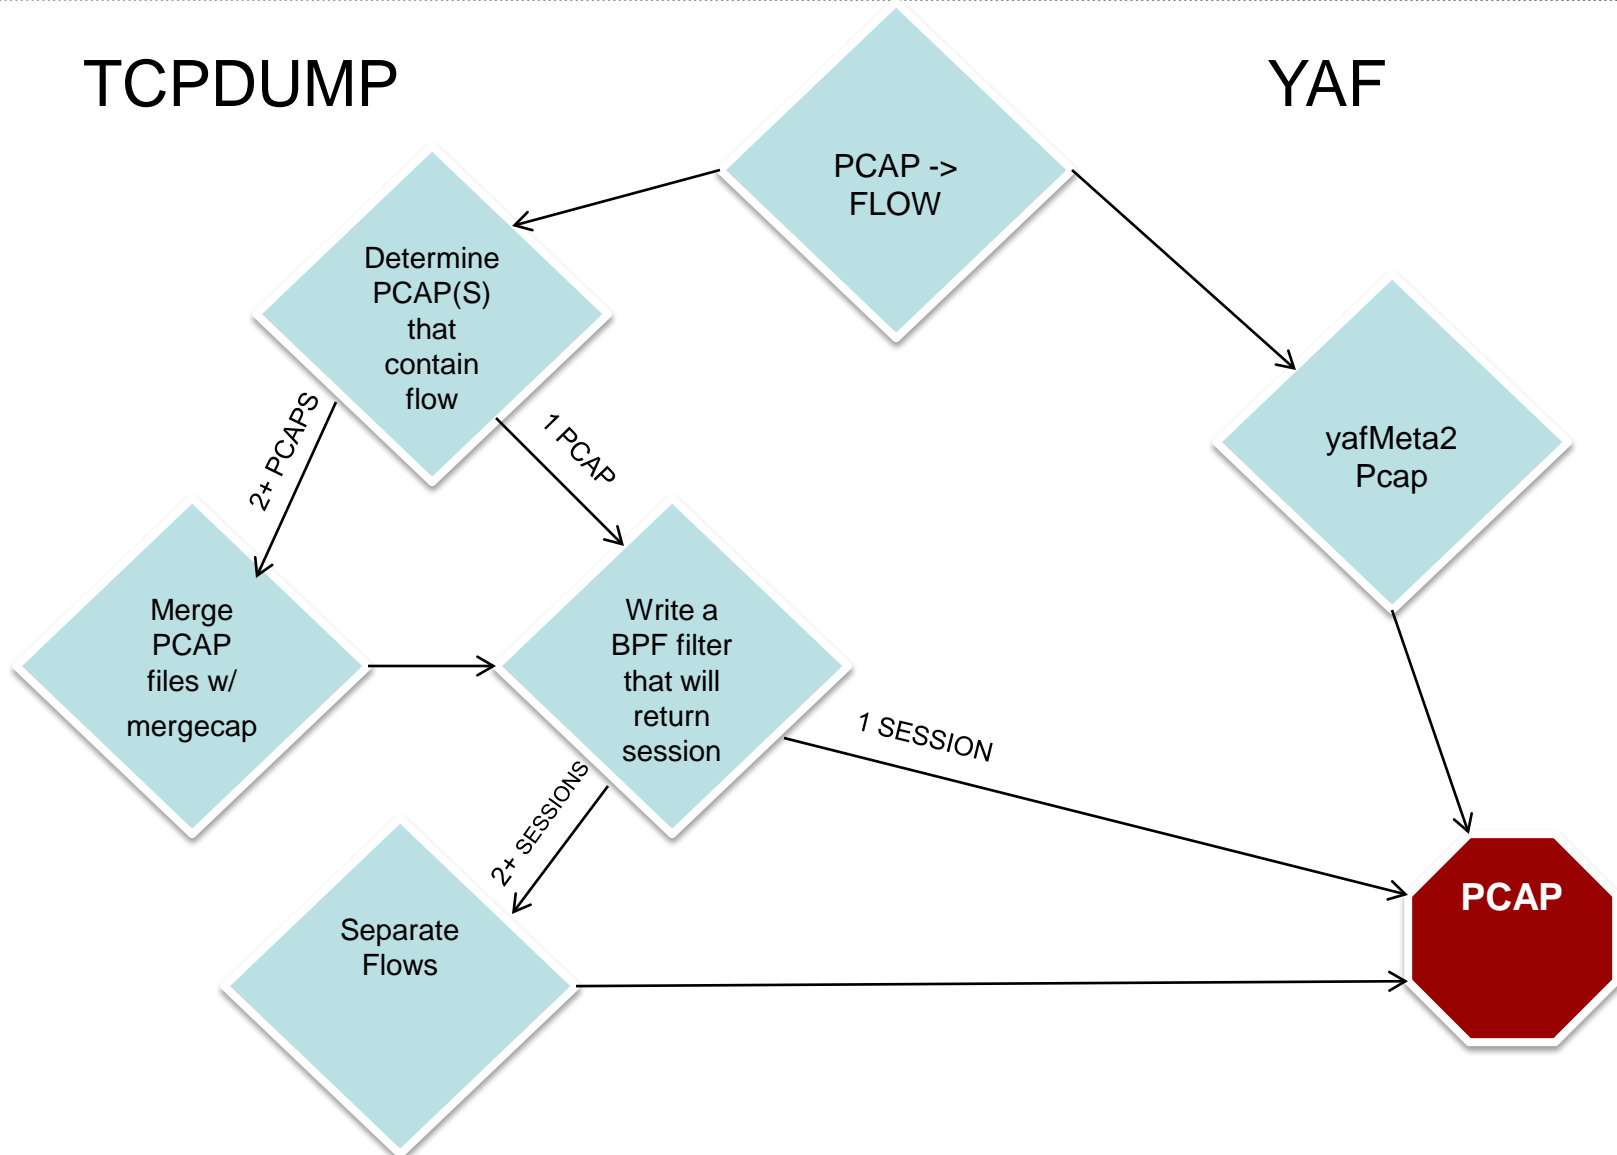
TCPDUMP

YAF

PCAP -> FLOW

Determine PCAP(S) that contain flow

yafMeta2 Pcap

2+ PCAPS

1 PCAP

Merge PCAP files w/ mergecap

Write a BPF filter that will return session

1 SESSION

2+ SESSIONS

Separate Flows

PCAP